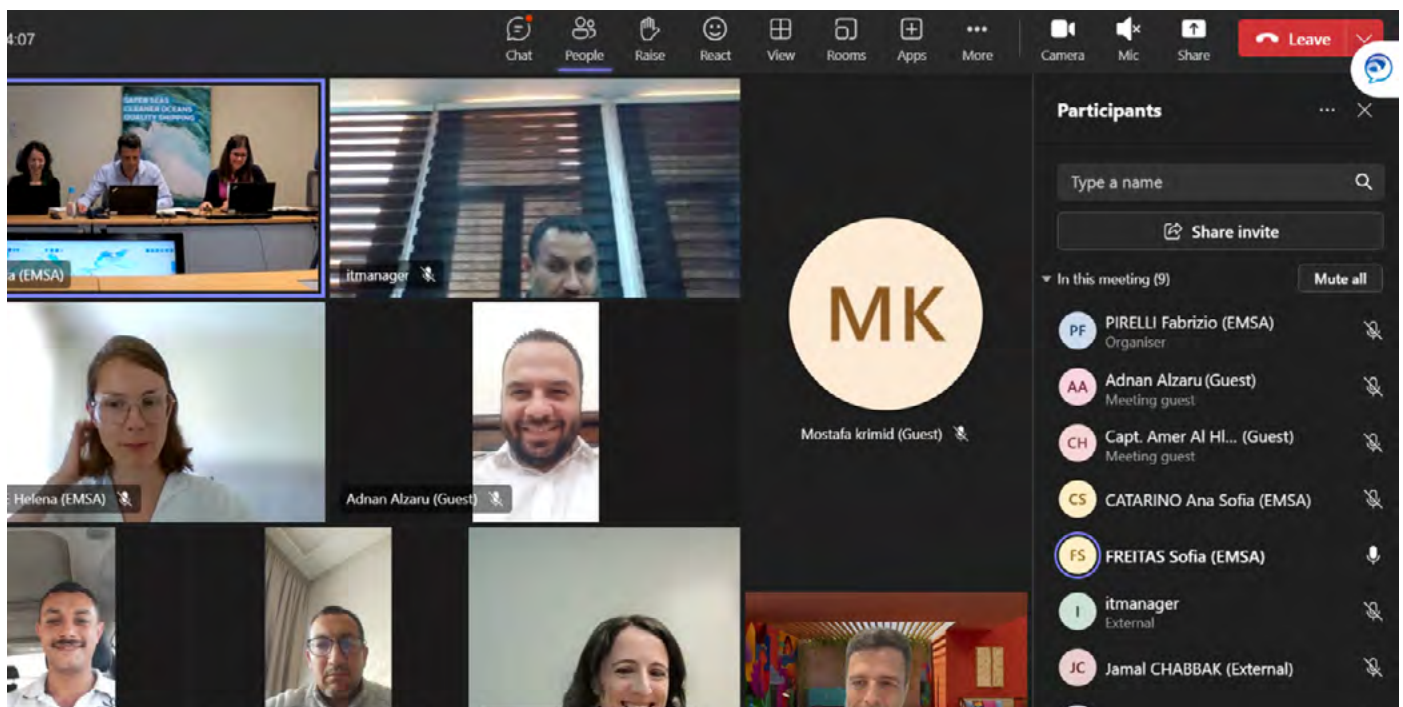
4:07

Chat People Raise React View Rooms Apps More Camera Mic Share Leave

SAFER SEAS CLEANER OCEANS QUALITY SHIPPING

a (EMSA)

itmanager

MK

Mostafa krimid (Guest)

Helena (EMSA)

Adnan Alzaru (Guest)

Participants

Type a name

Share invite

In this meeting (9) Mute all

PF PIRELLI Fabrizio (EMSA)
Organiser

AA Adnan Alzaru (Guest)
Meeting guest

CH Capt. Amer Al Hl... (Guest)
Meeting guest

CS CATARINO Ana Sofia (EMSA)

FS FREITAS Sofia (EMSA)

I itmanager
External

JC Jamal CHABBAK (External)